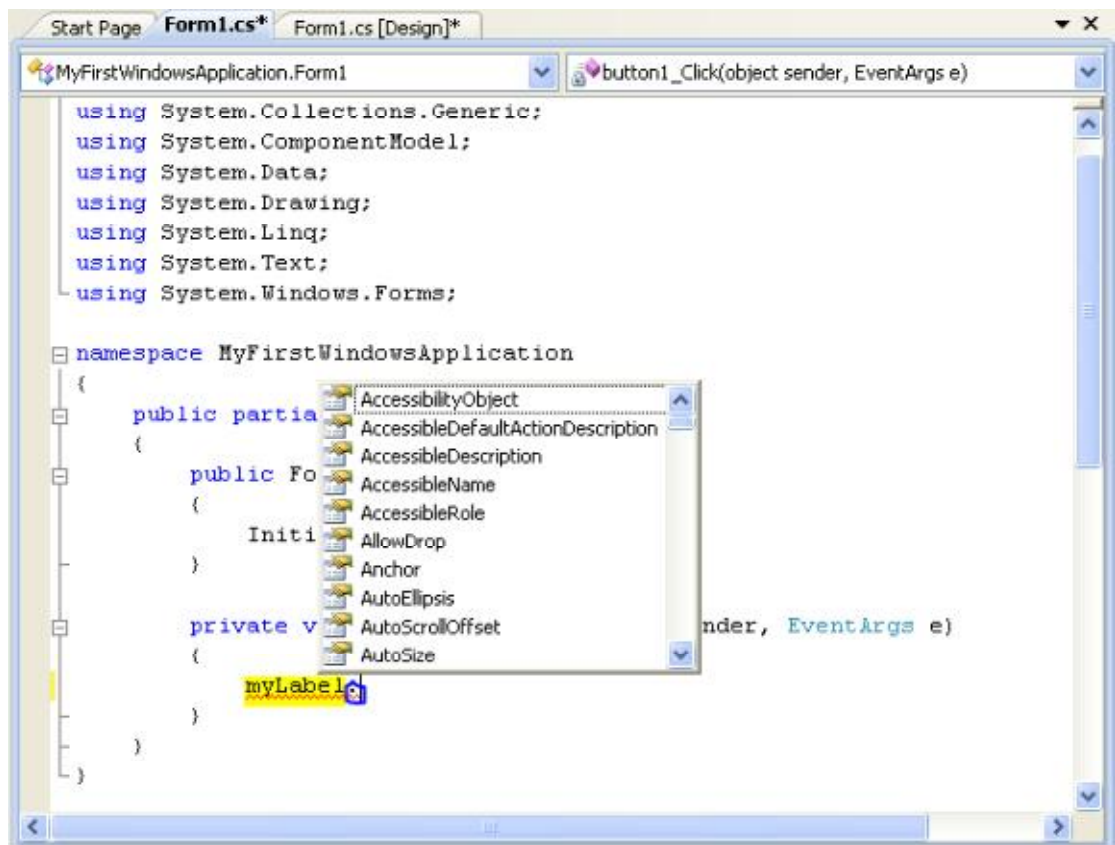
Start Page Form1.cs* Form1.cs [Design]*

MyFirstWindowsApplication.Form1

button1_Click(object sender, EventArgs e)

using System.Collections.Generic;
using System.ComponentModel;
using System.Data;
using System.Drawing;
using System.Linq;
using System.Text;
using System.Windows.Forms;

namespace MyFirstWindowsApplication
{
    public partia
    {
        public Fo
        {
            Initi
        }

        private v                  nder, EventArgs e)
        {
            myLabel.
        }
    }
}

AccessibilityObject
AccessibleDefaultActionDescription
AccessibleDescription
AccessibleName
AccessibleRole
AllowDrop
Anchor
AutoEllipsis
AutoScrollOffset
AutoSize